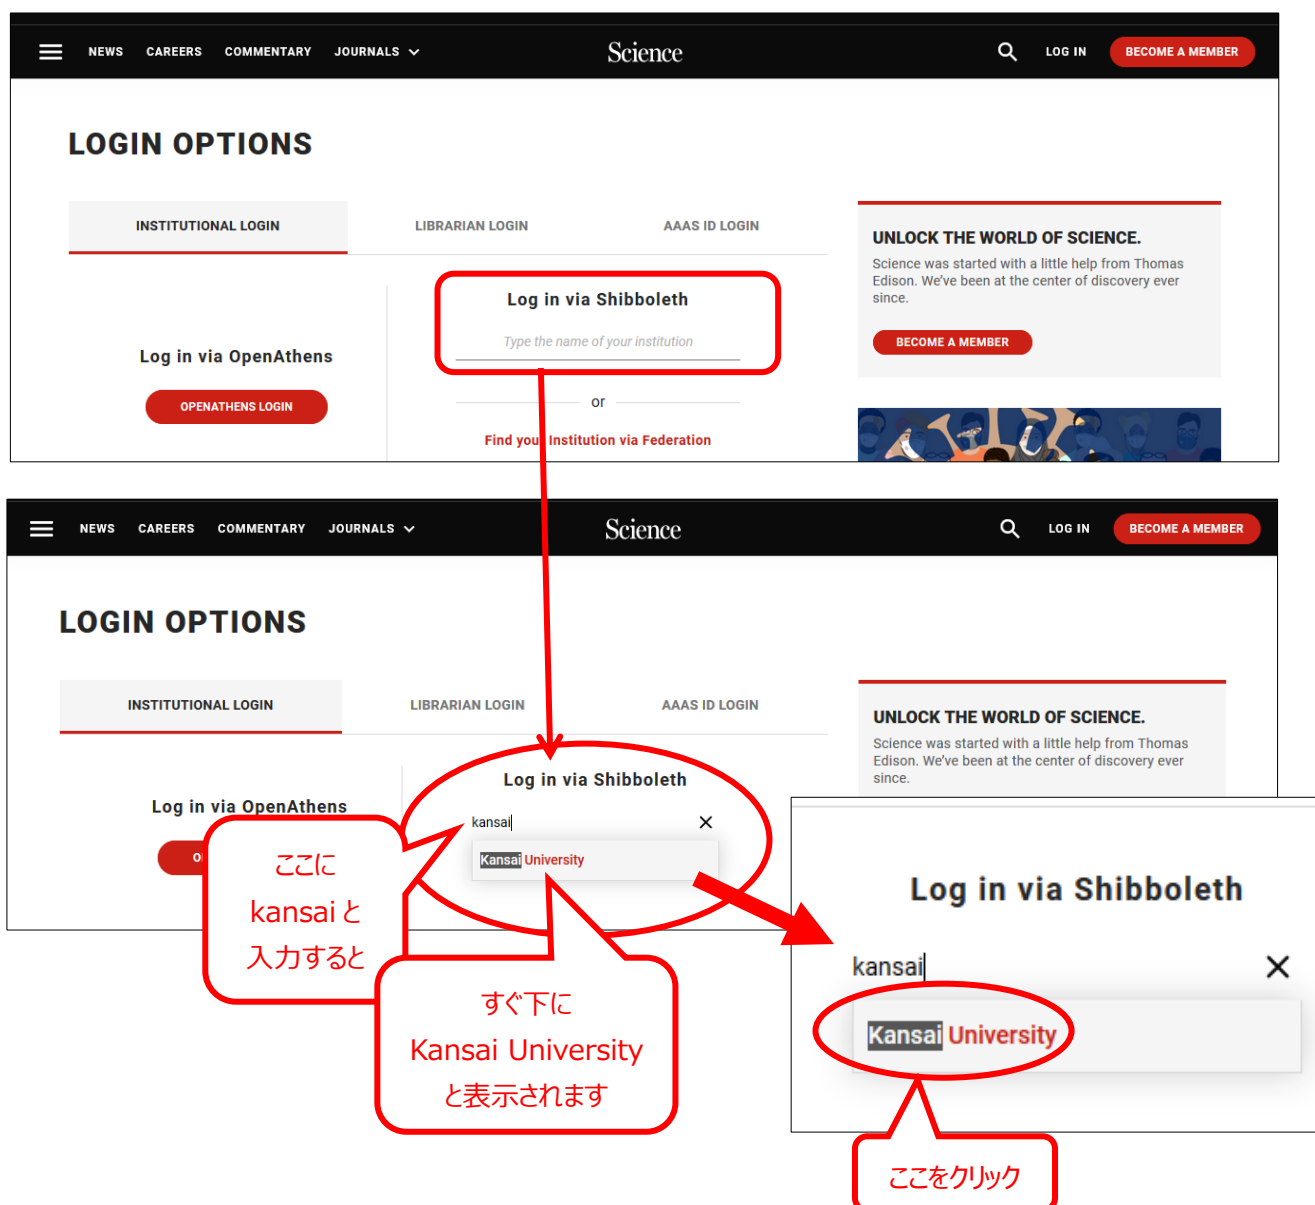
NEWS CAREERS COMMENTARY JOURNALS

Science

LOG IN BECOME A MEMBER

LOGIN OPTIONS

INSTITUTIONAL LOGIN LIBRARIAN LOGIN AAAS ID LOGIN

UNLOCK THE WORLD OF SCIENCE.

Science was started with a little help from Thomas Edison. We've been at the center of discovery ever since.

BECOME A MEMBER

Log in via OpenAthens

OPENATHENS LOGIN

Log in via Shibboleth

Type the name of your institution

or

Find your Institution via Federation

NEWS CAREERS COMMENTARY JOURNALS

Science

LOG IN BECOME A MEMBER

LOGIN OPTIONS

INSTITUTIONAL LOGIN LIBRARIAN LOGIN AAAS ID LOGIN

UNLOCK THE WORLD OF SCIENCE.

Science was started with a little help from Thomas Edison. We've been at the center of discovery ever since.

Log in via OpenAthens

Log in via Shibboleth

kansai

Kansai University

ここに kansaiと 入力すると

すぐ下に Kansai University と表示されます

Log in via Shibboleth

kansai

Kansai University

ここをクリック